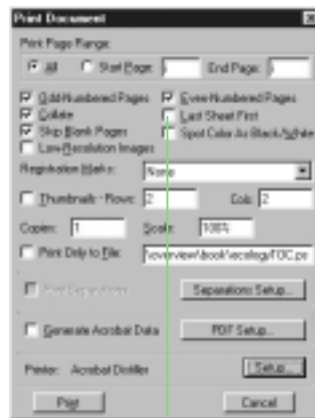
Print Document

Print Page Range:

All Start Page: 1 End Page: 5

Odd-Numbered Pages
Even-Numbered Pages
Collate
Last Sheet First
Skip Blank Pages
Spot Color As Black/White
Low-Resolution Images

Registration Marks: None

Thumbnails - Rows: 2 Cols: 2

Copies: 1 Scale: 100%

Print Only to File: \overview\book\ecology\TOC.ps

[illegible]
Separations Setup...

Generate Acrobat Data
PDF Setup...

Printer: Acrobat Distiller
Setup...

Print
Cancel